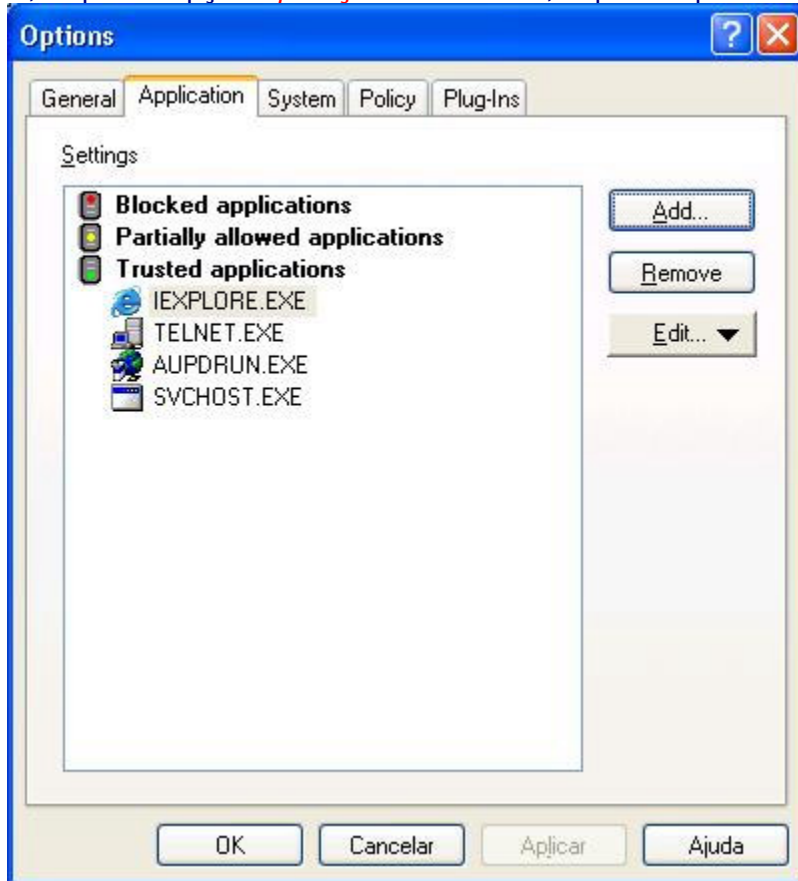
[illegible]

Options

General Application System Policy Plug-Ins

Settings

Blocked applications
Partially allowed applications
Trusted applications
IEXPLORE.EXE
TELNET.EXE
AUPDRUN.EXE
SVCHOST.EXE

Add...
Remove
Edit...

OK Cancelar Aplicar Ajuda